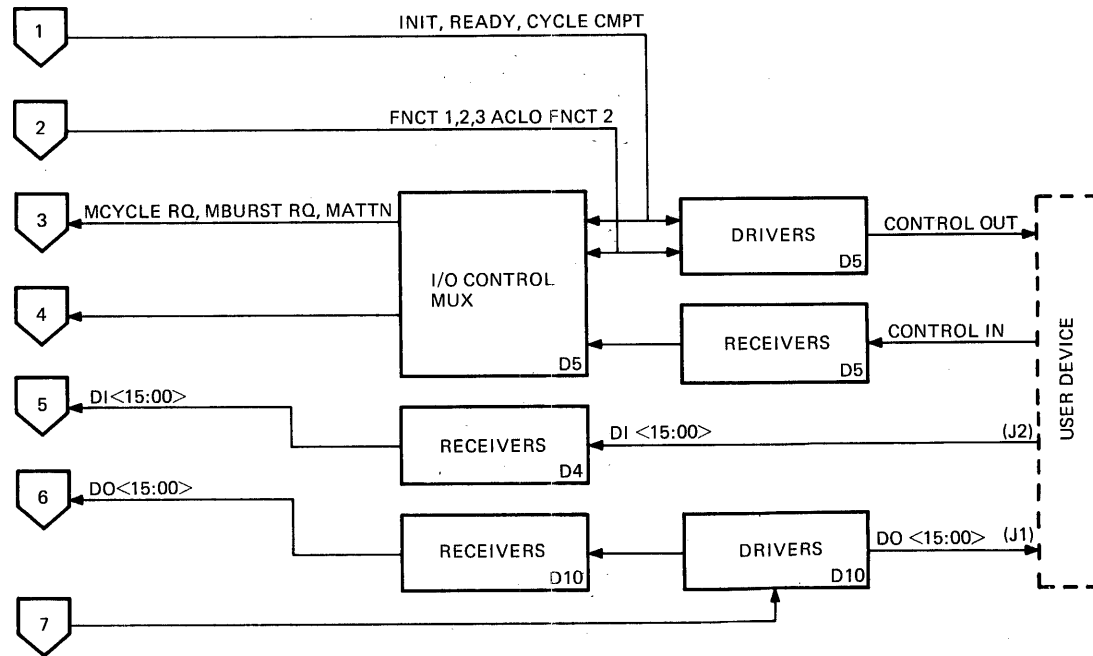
1
INIT, READY, CYCLE CMPT
2
FNCT 1,2,3 ACLO FNCT 2
3
MCYCLE RQ, MBURST RQ, MATTN
I/O CONTROL MUX
D5
DRIVERS
D5
CONTROL OUT
4
RECEIVERS
D5
CONTROL IN
USER DEVICE
5
DI<15:00>
RECEIVERS
D4
DI <15:00>
(J2)
6
DO<15:00>
RECEIVERS
D10
DRIVERS
D10
DO <15:00>
(J1)
7